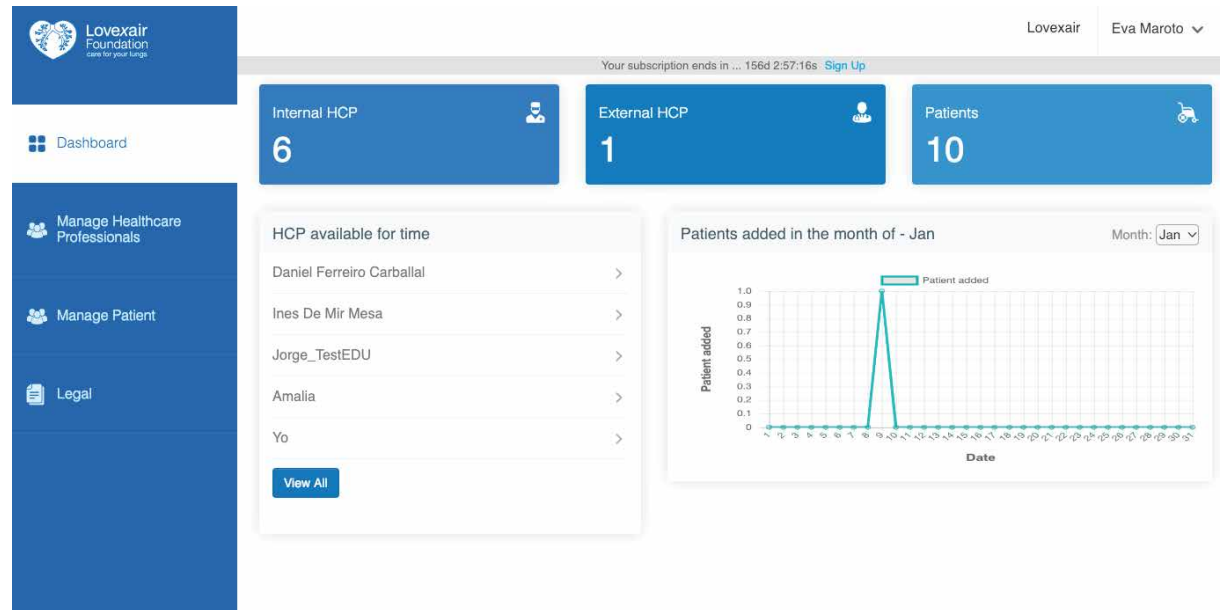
Lovexair Foundation
care for your lungs

Lovexair Eva Maroto

Your subscription ends in ... 156d 2:57:16s Sign Up

Dashboard

Manage Healthcare Professionals

Manage Patient

Legal

Internal HCP
6

External HCP
1

Patients
10

HCP available for time

Daniel Ferreiro Carballal

Ines De Mir Mesa

Jorge_TestEDU

Amalia

Yo

View All

Patients added in the month of - Jan

Month: Jan

Patient added

1.0
0.9
0.8
0.7
0.6
0.5
0.4
0.3
0.2
0.1
0

Patient added

1 2 3 4 5 6 7 8 9 10 11 12 13 14 15 16 17 18 19 20 21 22 23 24 25 26 27 28 29 30 31

Date